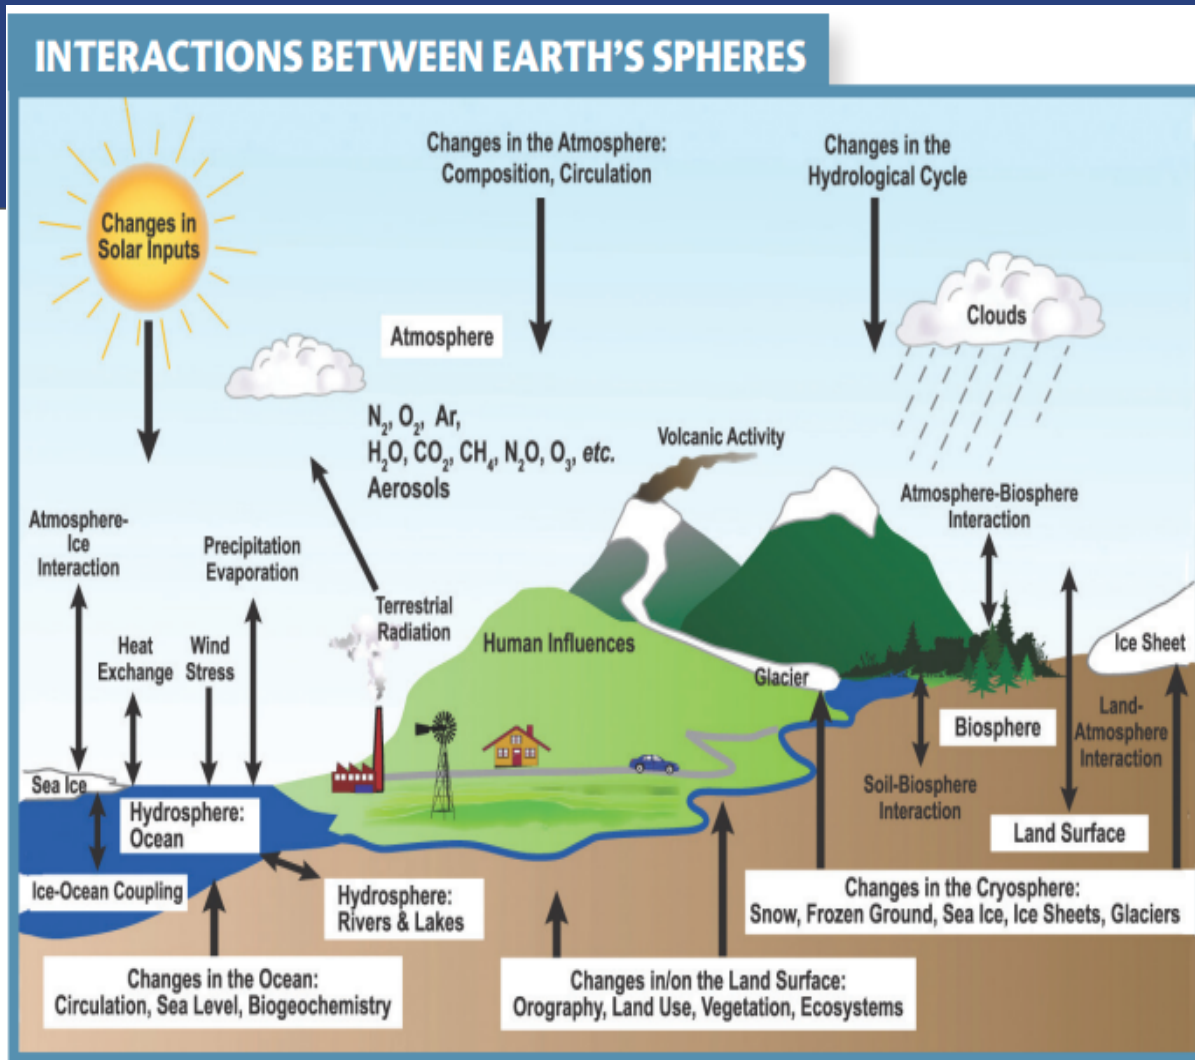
INTERACTIONS BETWEEN EARTH'S SPHERES

Changes in Solar Inputs

Changes in the Atmosphere: Composition, Circulation

Changes in the Hydrological Cycle

Atmosphere

Clouds

$N_2$, $O_2$, Ar, $H_2O$, $CO_2$, $CH_4$, $N_2O$, $O_3$, *etc.* Aerosols

Volcanic Activity

Atmosphere-Biosphere Interaction

Atmosphere-Ice Interaction

Precipitation Evaporation

Terrestrial Radiation

Heat Exchange

Wind Stress

Human Influences

Glacier

Ice Sheet

Land-Atmosphere Interaction

Biosphere

Sea Ice

Hydrosphere: Ocean

Soil-Biosphere Interaction

Land Surface

Ice-Ocean Coupling

Hydrosphere: Rivers & Lakes

Changes in the Cryosphere: Snow, Frozen Ground, Sea Ice, Ice Sheets, Glaciers

Changes in the Ocean: Circulation, Sea Level, Biogeochemistry

Changes in/on the Land Surface: Orography, Land Use, Vegetation, Ecosystems